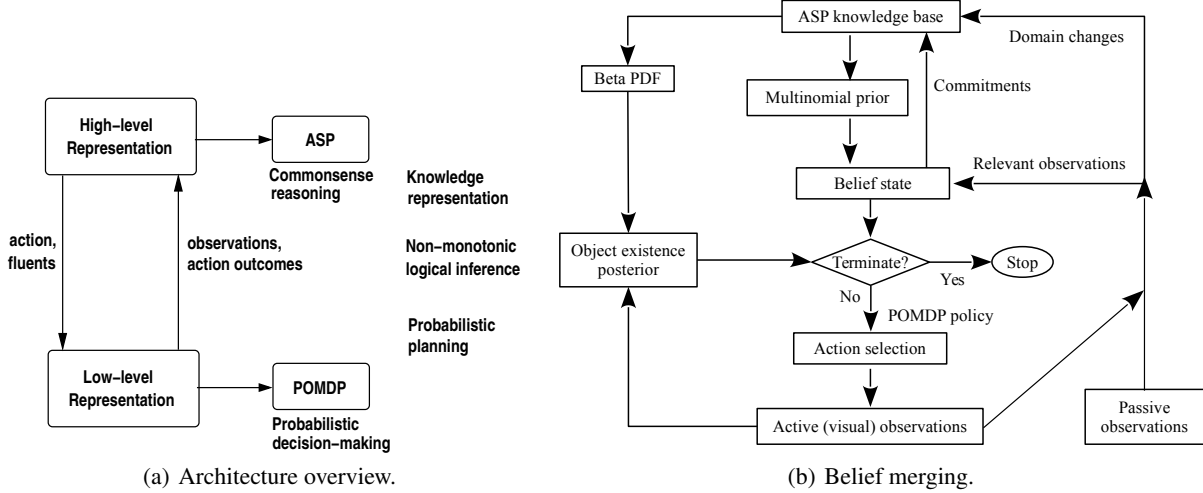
High−level Representation

ASP

Commonsense reasoning

action, fluents

observations, action outcomes

Low−level Representation

POMDP

Probabilistic decision−making

Knowledge representation

Non−monotonic logical inference

Probabilistic planning

(a) Architecture overview.

ASP knowledge base

Domain changes

Beta PDF

Multinomial prior

Commitments

Relevant observations

Belief state

Object existence posterior

Terminate?

Yes

Stop

No

POMDP policy

Action selection

Active (visual) observations

Passive observations

(b) Belief merging.